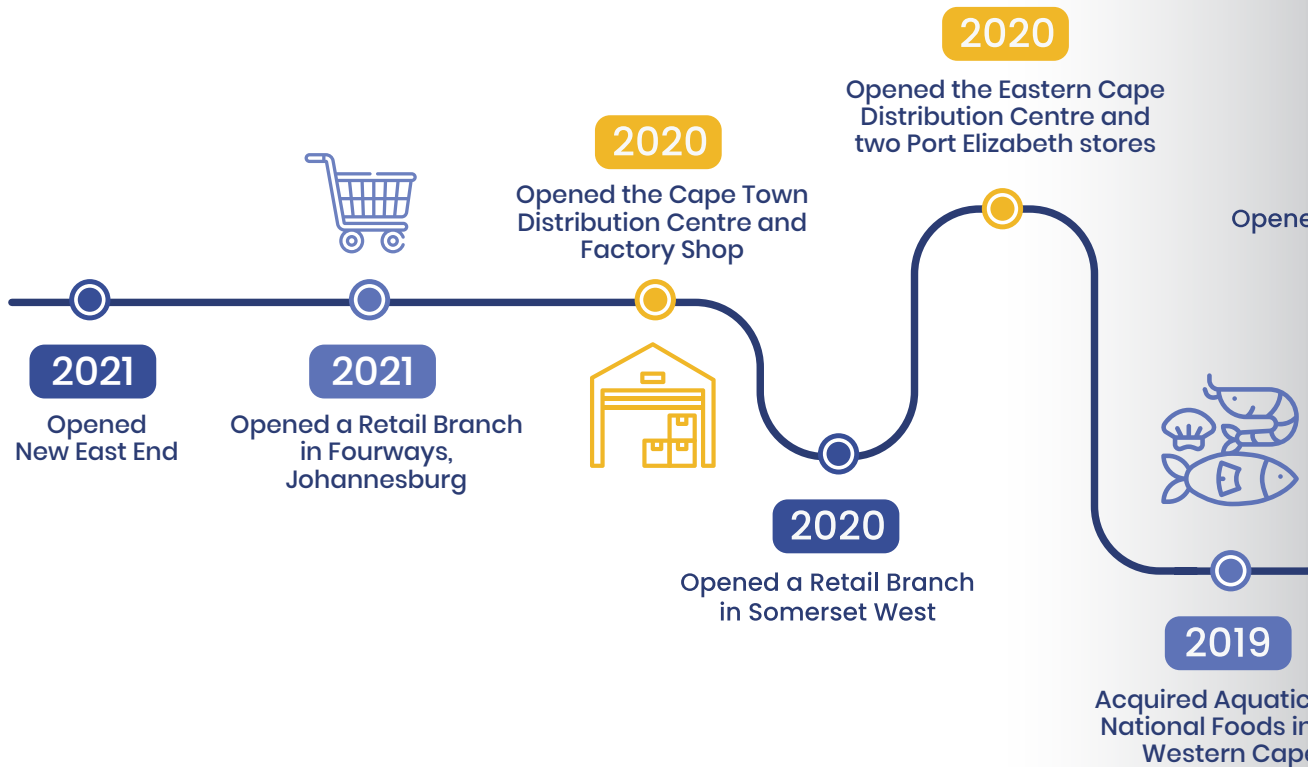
2020

Opened the Eastern Cape Distribution Centre and two Port Elizabeth stores

2020

Opened the Cape Town Distribution Centre and Factory Shop

Opene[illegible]

2021

Opened New East End

2021

Opened a Retail Branch in Fourways, Johannesburg

2020

Opened a Retail Branch in Somerset West

2019

Acquired Aquatic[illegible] National Foods in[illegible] Western Cape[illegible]